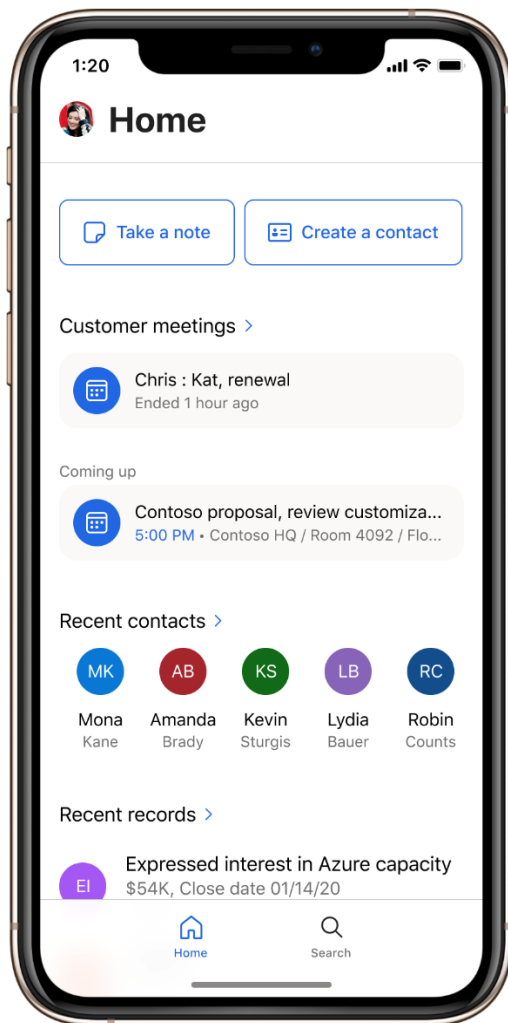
1:20

Home

Take a note

Create a contact

Customer meetings >

Chris : Kat, renewal
Ended 1 hour ago

Coming up

Contoso proposal, review customiza...
5:00 PM • Contoso HQ / Room 4092 / Flo...

Recent contacts >

MK
Mona
Kane

AB
Amanda
Brady

KS
Kevin
Sturgis

LB
Lydia
Bauer

RC
Robin
Counts

Recent records >

EI
Expressed interest in Azure capacity
$54K, Close date 01/14/20

Home

Search